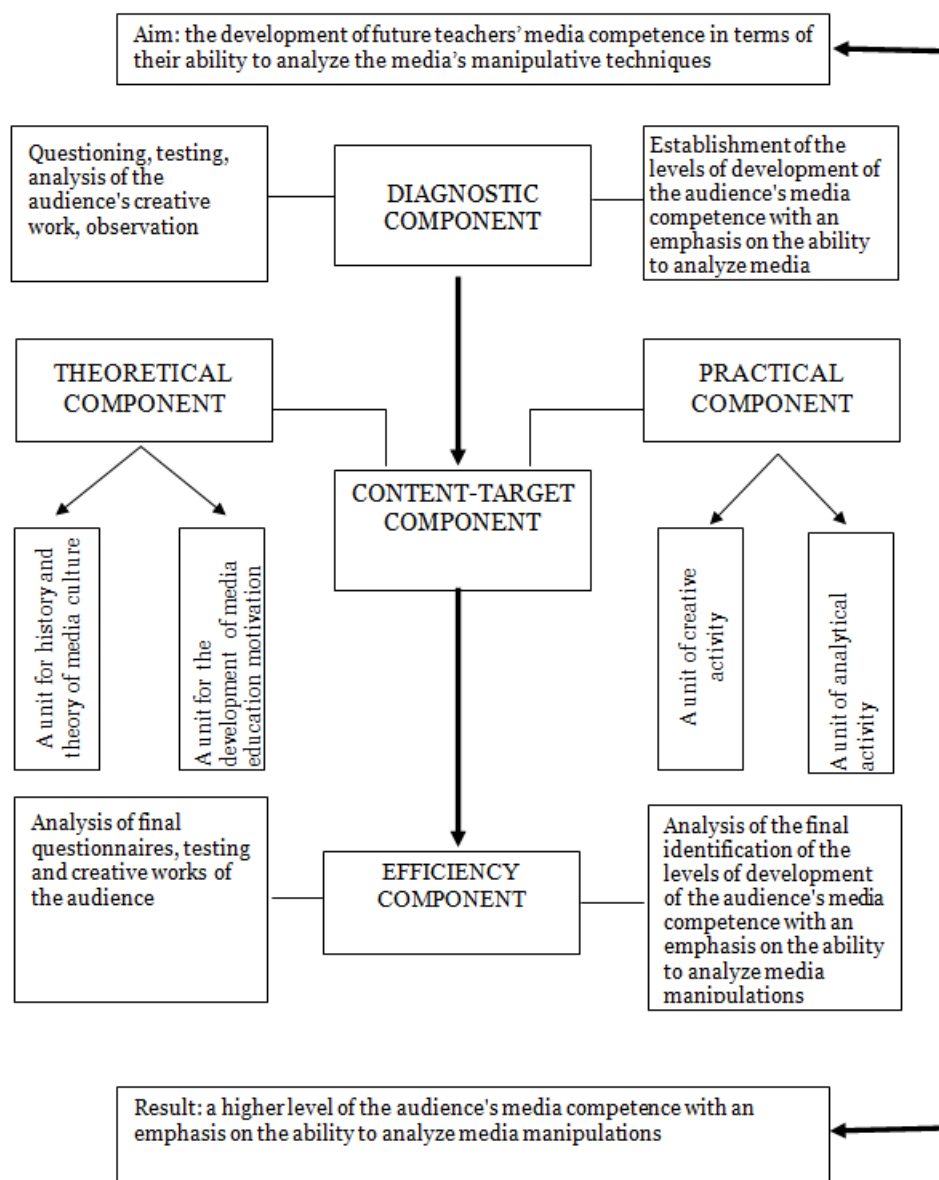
Aim: the development of future teachers' media competence in terms of their ability to analyze the media's manipulative techniques

Questioning, testing, analysis of the audience's creative work, observation

DIAGNOSTIC COMPONENT

Establishment of the levels of development of the audience's media competence with an emphasis on the ability to analyze media

THEORETICAL COMPONENT

PRACTICAL COMPONENT

CONTENT-TARGET COMPONENT

A unit for history and theory of media culture

A unit for the development of media education motivation

A unit of creative activity

A unit of analytical activity

Analysis of final questionnaires, testing and creative works of the audience

EFFICIENCY COMPONENT

Analysis of the final identification of the levels of development of the audience's media competence with an emphasis on the ability to analyze media manipulations

Result: a higher level of the audience's media competence with an emphasis on the ability to analyze media manipulations